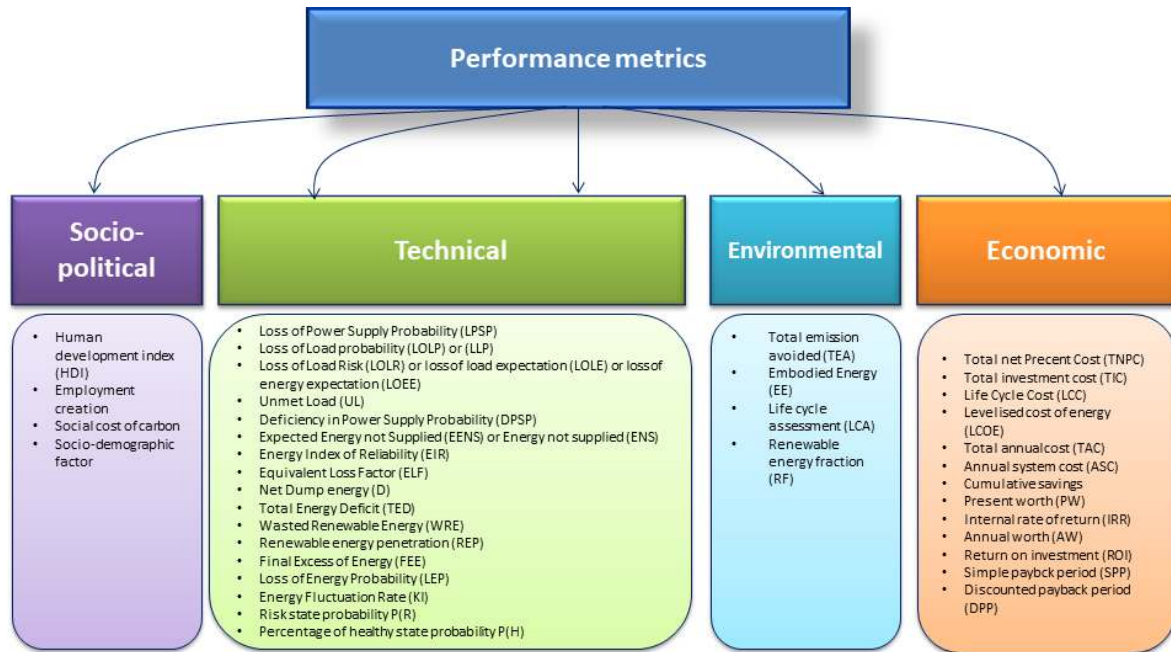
Performance metrics

Socio-political

- Human development index (HDI)
- Employment creation
- Social cost of carbon
- Socio-demographic factor

Technical

- Loss of Power Supply Probability (LPSP)
- Loss of Load probability (LOLP) or (LLP)
- Loss of Load Risk (LOLR) or loss of load expectation (LOLE) or loss of energy expectation (LOEE)
- Unmet Load (UL)
- Deficiency in Power Supply Probability (DPSP)
- Expected Energy not Supplied (EENS) or Energy not supplied (ENS)
- Energy Index of Reliability (EIR)
- Equivalent Loss Factor (ELF)
- Net Dump energy (D)
- Total Energy Deficit (TED)
- Wasted Renewable Energy (WRE)
- Renewable energy penetration (REP)
- Final Excess of Energy (FEE)
- Loss of Energy Probability (LEP)
- Energy Fluctuation Rate (KI)
- Risk state probability P(R)
- Percentage of healthy state probability P(H)

Environmental

- Total emission avoided (TEA)
- Embodied Energy (EE)
- Life cycle assessment (LCA)
- Renewable energy fraction (RF)

Economic

- Total net Precent Cost (TNPC)
- Total investment cost (TIC)
- Life Cycle Cost (LCC)
- Levelised cost of energy (LCOE)
- Total annual cost (TAC)
- Annual system cost (ASC)
- Cumulative savings
- Present worth (PW)
- Internal rate of return (IRR)
- Annual worth (AW)
- Return on investment (ROI)
- Simple paybck period (SPP)
- Discounted payback period (DPP)